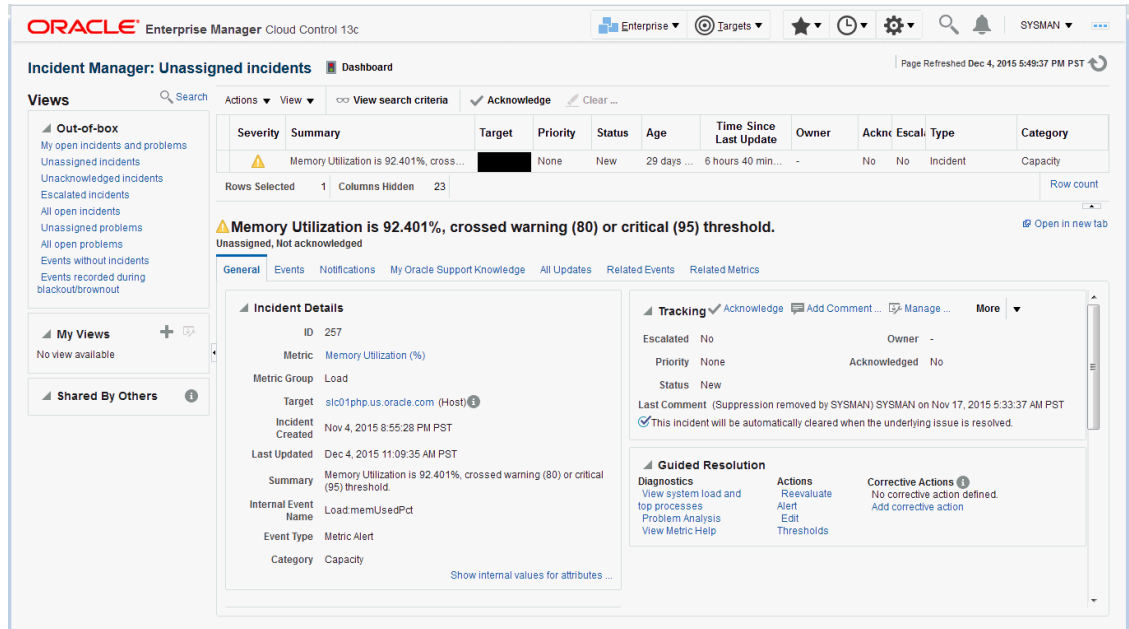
ORACLE Enterprise Manager Cloud Control 13c

Enterprise ▾ Targets ▾ SYSMAN ▾

Incident Manager: Unassigned incidents Dashboard

Page Refreshed Dec 4, 2015 5:49:37 PM PST

Views Search

Out-of-box
My open incidents and problems
Unassigned incidents
Unacknowledged incidents
Escalated incidents
All open incidents
Unassigned problems
All open problems
Events without incidents
Events recorded during blackout/brownout

My Views
No view available

Shared By Others

Actions ▾ View ▾ View search criteria Acknowledge Clear ...

| Severity | Summary | Target | Priority | Status | Age | Time Since Last Update | Owner | Ackn | Escal | Type | Category |
|---|---|---|---|---|---|---|---|---|---|---|---|
| | Memory Utilization is 92.401%, cross... | | None | New | 29 days ... | 6 hours 40 min... | - | No | No | Incident | Capacity |

Rows Selected 1 Columns Hidden 23 Row count

Memory Utilization is 92.401%, crossed warning (80) or critical (95) threshold.
Unassigned, Not acknowledged

Open in new tab

General Events Notifications My Oracle Support Knowledge All Updates Related Events Related Metrics

Incident Details
ID 257
Metric Memory Utilization (%)
Metric Group Load
Target slc01php.us.oracle.com (Host)
Incident Created Nov 4, 2015 8:55:28 PM PST
Last Updated Dec 4, 2015 11:09:35 AM PST
Summary Memory Utilization is 92.401%, crossed warning (80) or critical (95) threshold.
Internal Event Name Load:memUsedPct
Event Type Metric Alert
Category Capacity
Show internal values for attributes ...

Tracking Acknowledge Add Comment ... Manage ... More ▾
Escalated No
Owner -
Priority None
Acknowledged No
Status New
Last Comment (Suppression removed by SYSMAN) SYSMAN on Nov 17, 2015 5:33:37 AM PST
This incident will be automatically cleared when the underlying issue is resolved.

Guided Resolution
Diagnostics
View system load and top processes
Problem Analysis
View Metric Help
Actions
Reevaluate Alert
Edit Thresholds
Corrective Actions
No corrective action defined.
Add corrective action